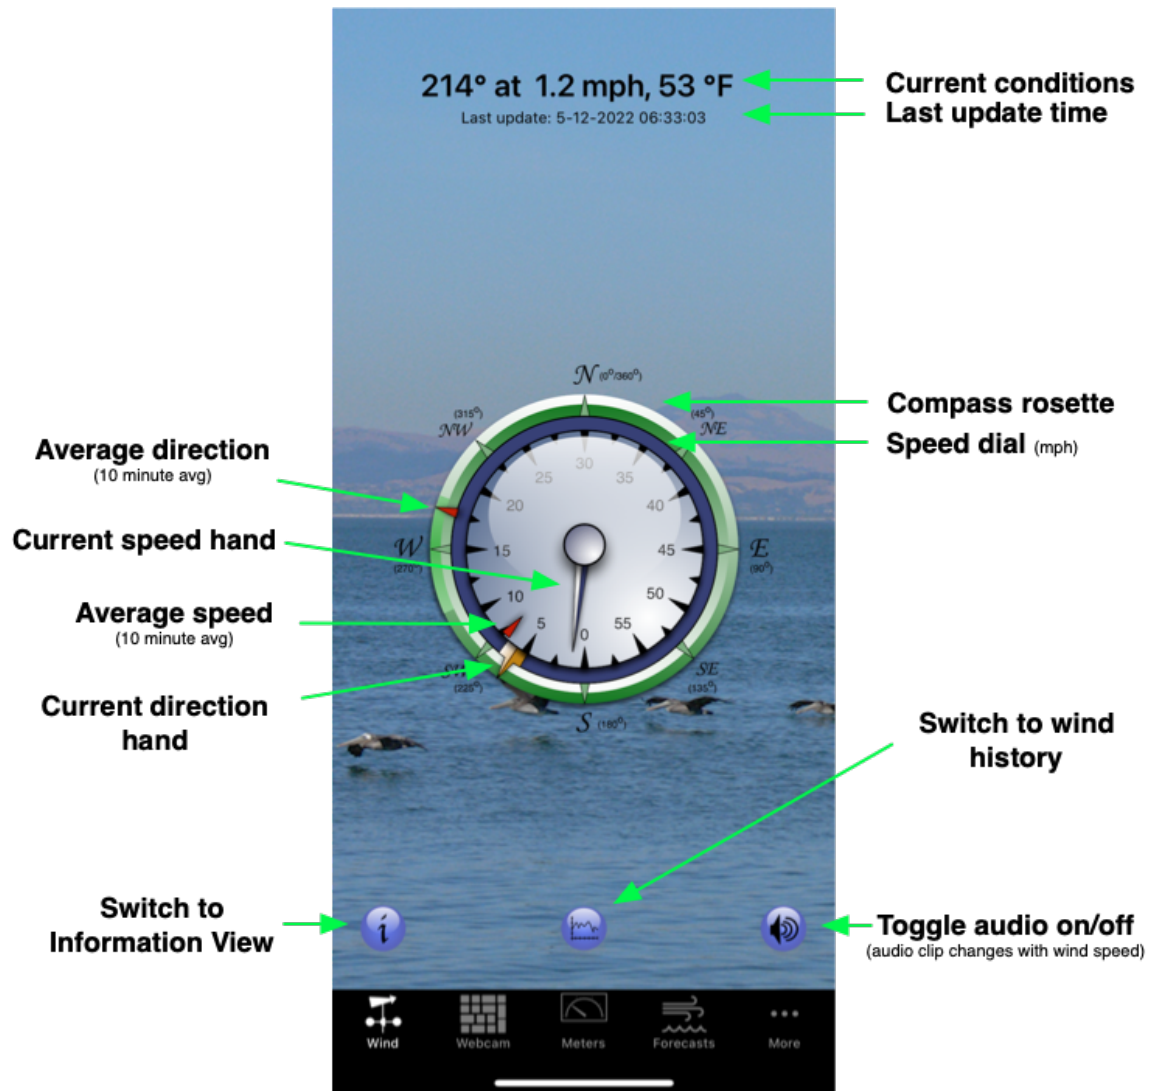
214° at 1.2 mph, 53 °F

Last update: 5-12-2022 06:33:03

Current conditions

Last update time

N (0°/360°)

(315°) NW

(45°) NE

W (270°)

E (90°)

SW (225°)

SE (135°)

S (180°)

Compass rosette

Speed dial (mph)

30 25 35 20 40 15 45 10 50 5 55 0

Average direction (10 minute avg)

Current speed hand

Average speed (10 minute avg)

Current direction hand

Switch to wind history

Switch to Information View

Toggle audio on/off (audio clip changes with wind speed)

Wind Webcam Meters Forecasts More